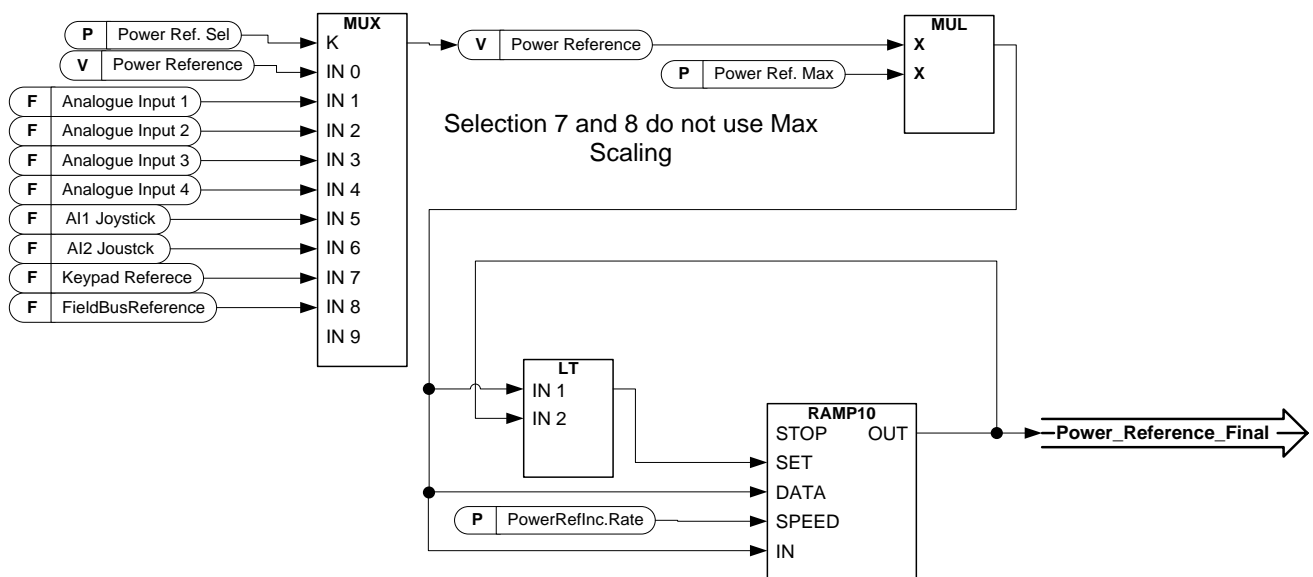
P Power Ref. Sel
V Power Reference
F Analogue Input 1
F Analogue Input 2
F Analogue Input 3
F Analogue Input 4
F AI1 Joystick
F AI2 Joustck
F Keypad Referece
F FieldBusReference

MUX
K
IN 0
IN 1
IN 2
IN 3
IN 4
IN 5
IN 6
IN 7
IN 8
IN 9

V Power Reference
P Power Ref. Max

MUL
X
X

Selection 7 and 8 do not use Max Scaling

LT
IN 1
IN 2

RAMP10
STOP OUT
SET
DATA
SPEED
IN

P PowerRefInc.Rate

Power_Reference_Final